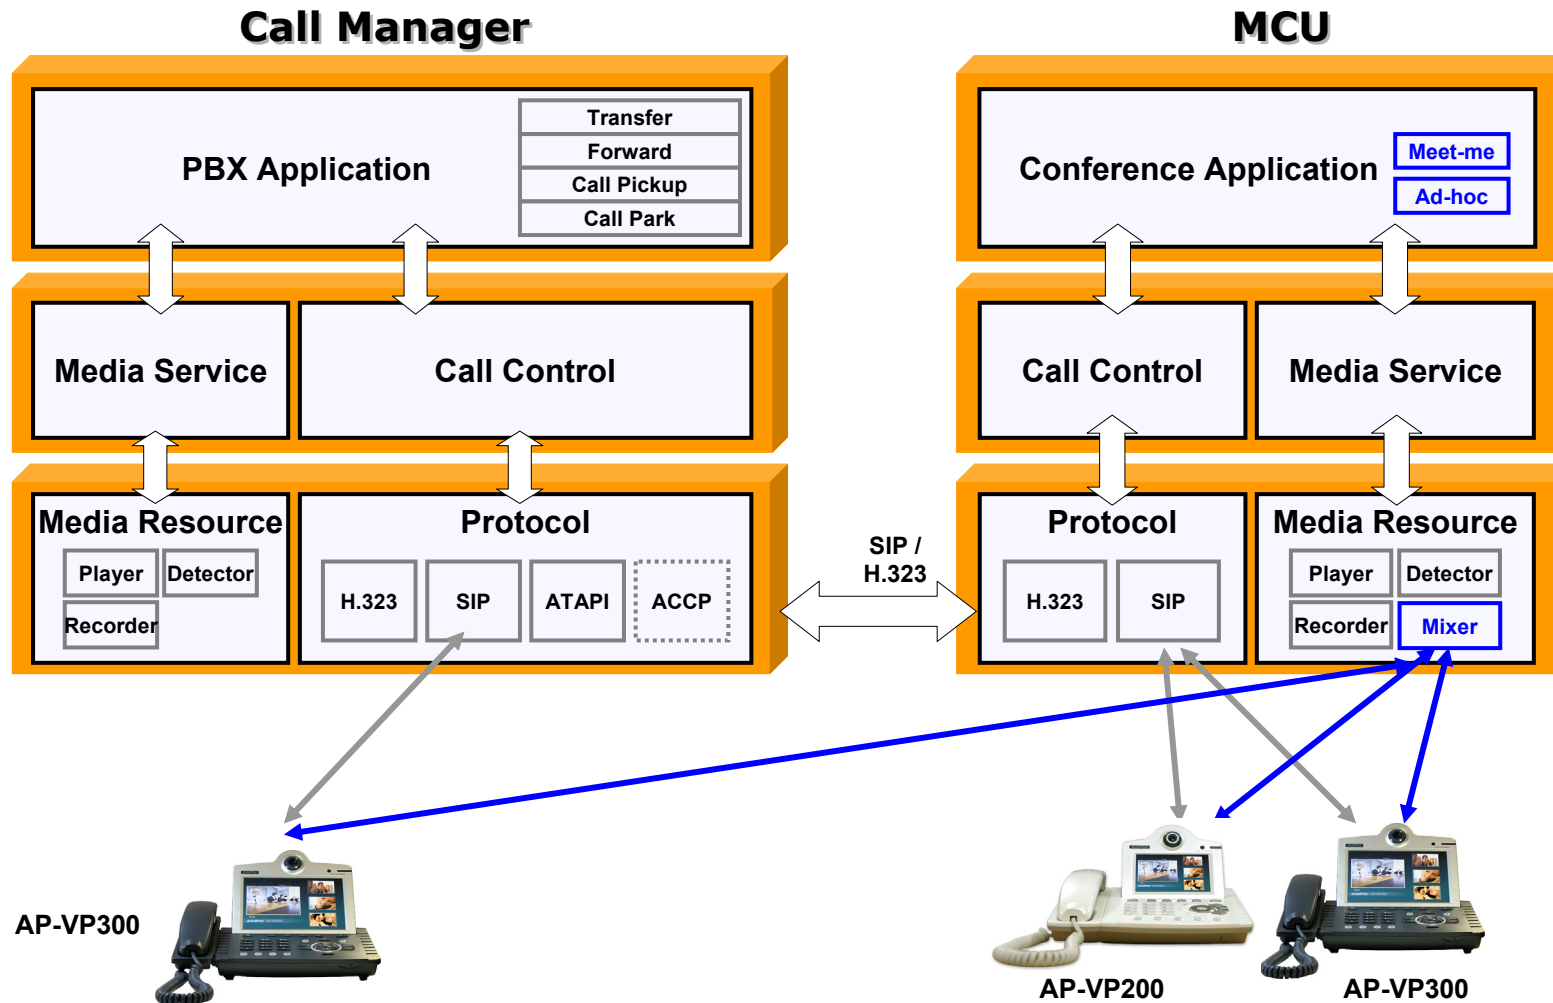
Call Manager

PBX Application

Transfer
Forward
Call Pickup
Call Park

Media Service

Call Control

Media Resource

Player
Detector
Recorder

Protocol

H.323
SIP
ATAPI
ACCP

SIP / H.323

MCU

Conference Application

Meet-me
Ad-hoc

Call Control

Media Service

Protocol

H.323
SIP

Media Resource

Player
Detector
Recorder
Mixer

AP-VP300

AP-VP200

AP-VP300